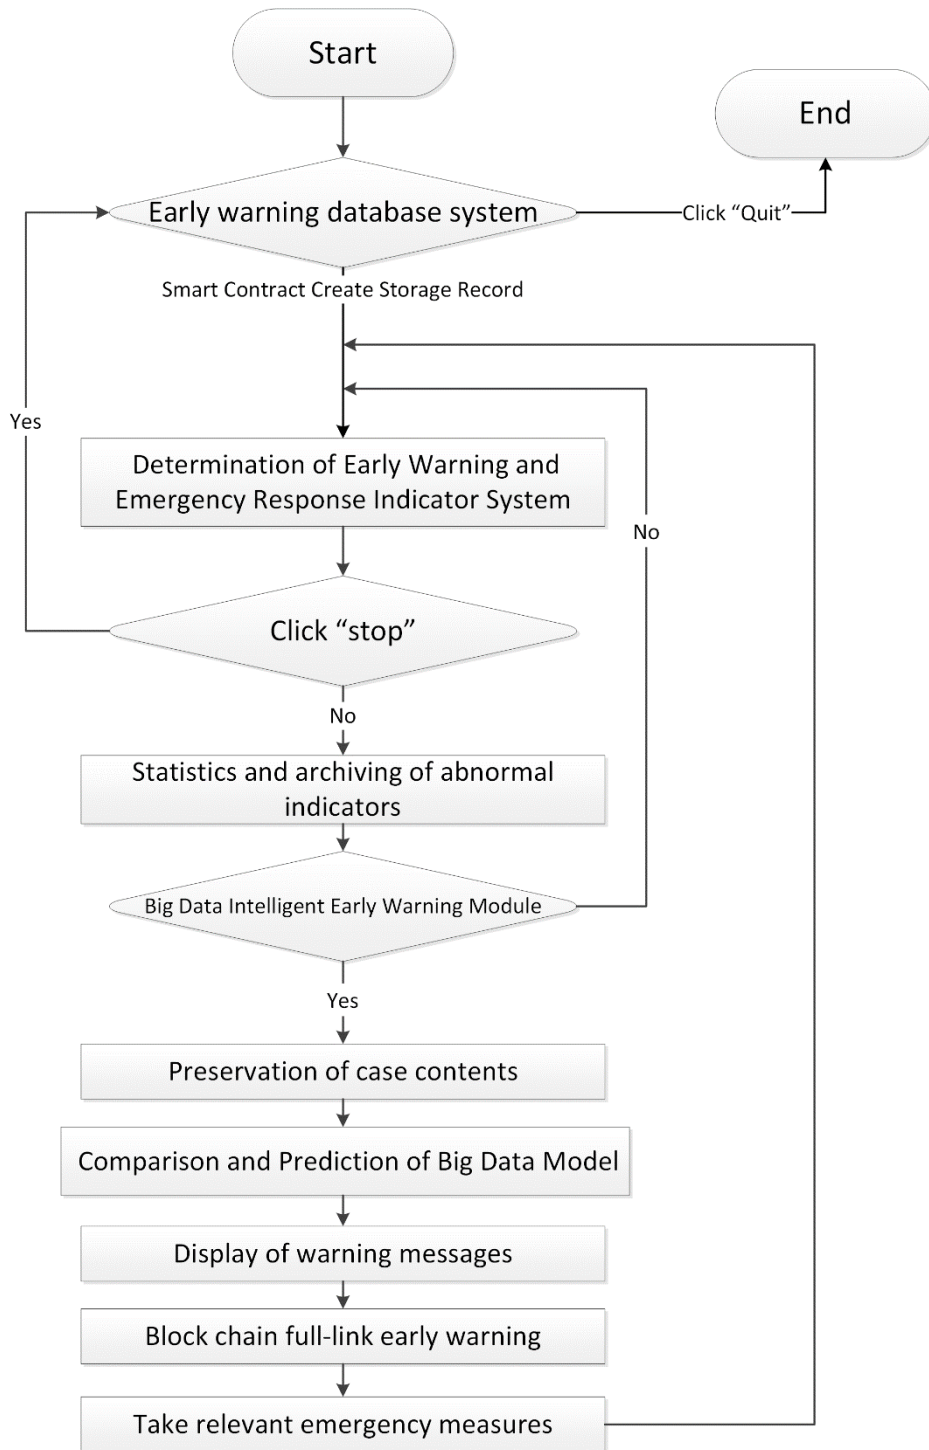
Start

End

Early warning database system

Click “Quit”

Smart Contract Create Storage Record

Yes

Determination of Early Warning and Emergency Response Indicator System

No

Click “stop”

No

Statistics and archiving of abnormal indicators

Big Data Intelligent Early Warning Module

Yes

Preservation of case contents

Comparison and Prediction of Big Data Model

Display of warning messages

Block chain full-link early warning

Take relevant emergency measures